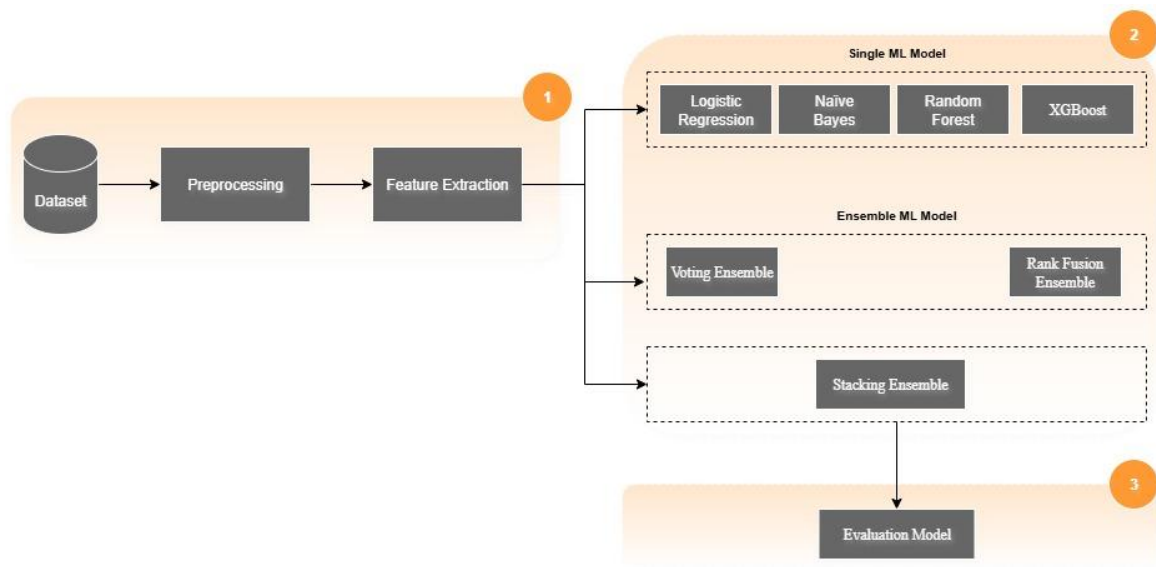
1

Dataset

Preprocessing

Feature Extraction

2

Single ML Model

Logistic Regression

Naïve Bayes

Random Forest

XGBoost

Ensemble ML Model

Voting Ensemble

Rank Fusion Ensemble

Stacking Ensemble

3

Evaluation Model